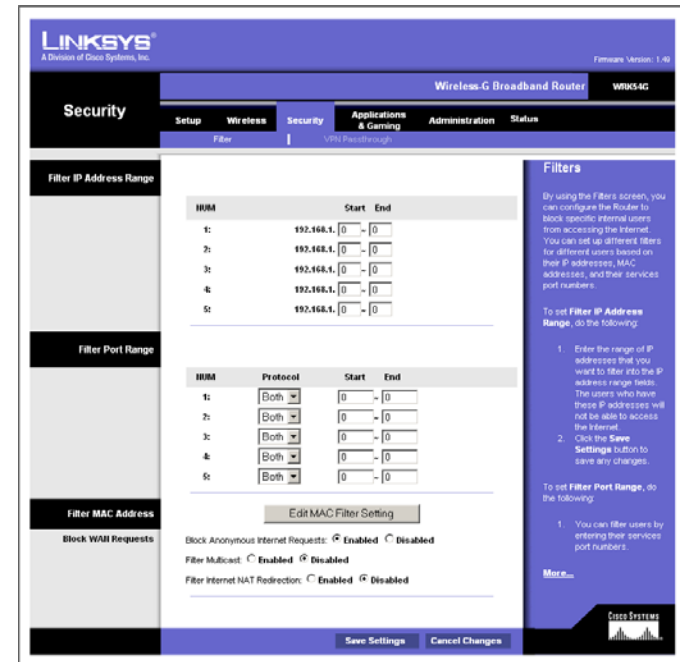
LINKSYS®
A Division of Cisco Systems, Inc.

Firmware Version: 1.49

Wireless-G Broadband Router WRK54G

Security

Setup Wireless Security Applications & Gaming Administration Status

Filter | VPN Passthrough

Filter IP Address Range

| NUM | | Start | End |
|---|---|---|---|
| 1: | 192.168.1. | 0 | - 0 |
| 2: | 192.168.1. | 0 | - 0 |
| 3: | 192.168.1. | 0 | - 0 |
| 4: | 192.168.1. | 0 | - 0 |
| 5: | 192.168.1. | 0 | - 0 |

Filter Port Range

| NUM | Protocol | Start | End |
|---|---|---|---|
| 1: | Both | 0 | - 0 |
| 2: | Both | 0 | - 0 |
| 3: | Both | 0 | - 0 |
| 4: | Both | 0 | - 0 |
| 5: | Both | 0 | - 0 |

Filter MAC Address

Edit MAC Filter Setting

Block WAN Requests

Block Anonymous Internet Requests: Enabled Disabled

Filter Multicast: Enabled Disabled

Filter Internet NAT Redirection: Enabled Disabled

Save Settings Cancel Changes

Filters

By using the Filters screen, you can configure the Router to block specific internal users from accessing the Internet. You can set up different filters for different users based on their IP addresses, MAC addresses, and their services port numbers.

To set Filter IP Address Range, do the following:

1. Enter the range of IP addresses that you want to filter into the IP address range fields. The users who have these IP addresses will not be able to access the Internet.
2. Click the Save Settings button to save any changes.

To set Filter Port Range, do the following:

1. You can filter users by entering their services port numbers.

More...

Cisco Systems